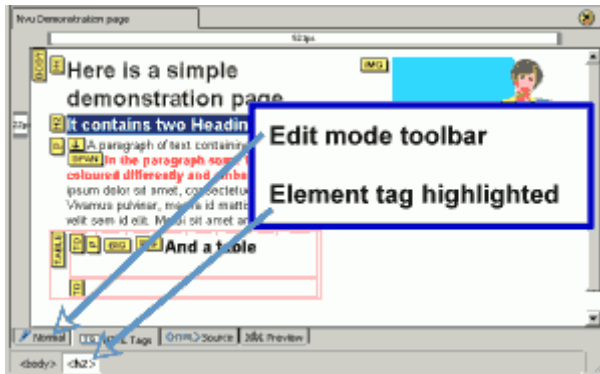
Nvu Demonstration page

503px

BODY

H1

Here is a simple demonstration page

H2

It contains two Headin

P

A paragraph of text containing

SPAN

In the paragraph som coloured differently and embo

ipsum dolor sit amet, consectetu Vivamus pulvinar, me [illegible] id mattis velit sem id elit. M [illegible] sit amet an

IMG

TABLE

TD

TD

And a table

TD

Edit mode toolbar

Element tag highlighted

Normal

HTML Tags

Source

Preview

<body>

<h2>